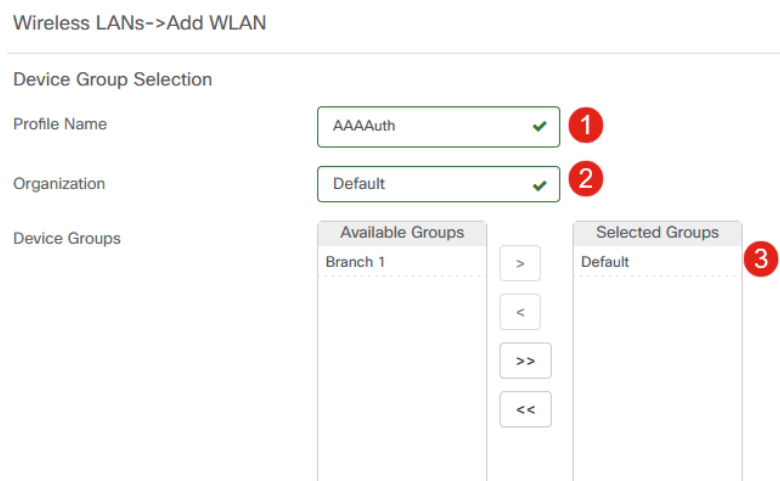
Wireless LANs->Add WLAN

Device Group Selection

Profile Name
AAAAuth
1

Organization
Default
2

Device Groups

| Available Groups |
|---|
| Branch 1 |

>
<
>>
<<

| Selected Groups |
|---|
| Default |

3